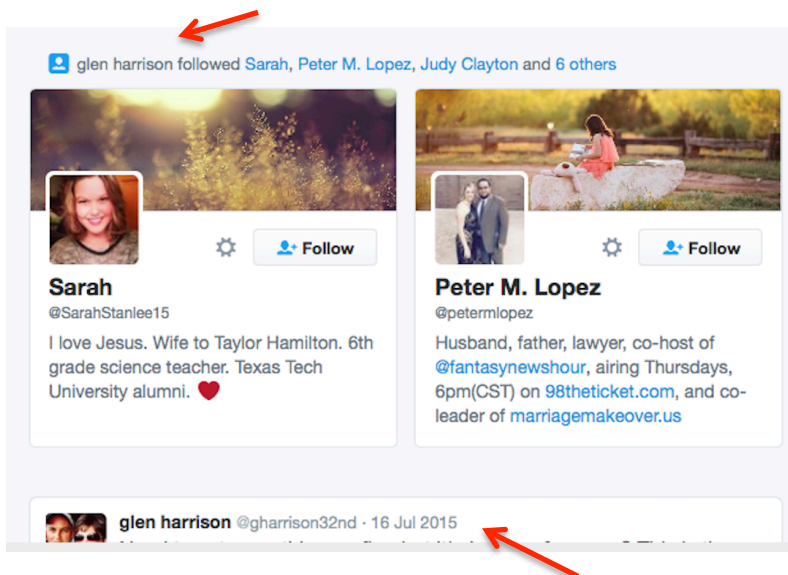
glen harrison followed Sarah, Peter M. Lopez, Judy Clayton and 6 others

Follow

Sarah
@SarahStanlee15
I love Jesus. Wife to Taylor Hamilton. 6th grade science teacher. Texas Tech University alumni. ❤

Follow

Peter M. Lopez
@petermlopez
Husband, father, lawyer, co-host of @fantasynewshour, airing Thursdays, 6pm(CST) on 98theticket.com, and co-leader of marriagemakeover.us

glen harrison @gharrison32nd · 16 Jul 2015
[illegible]